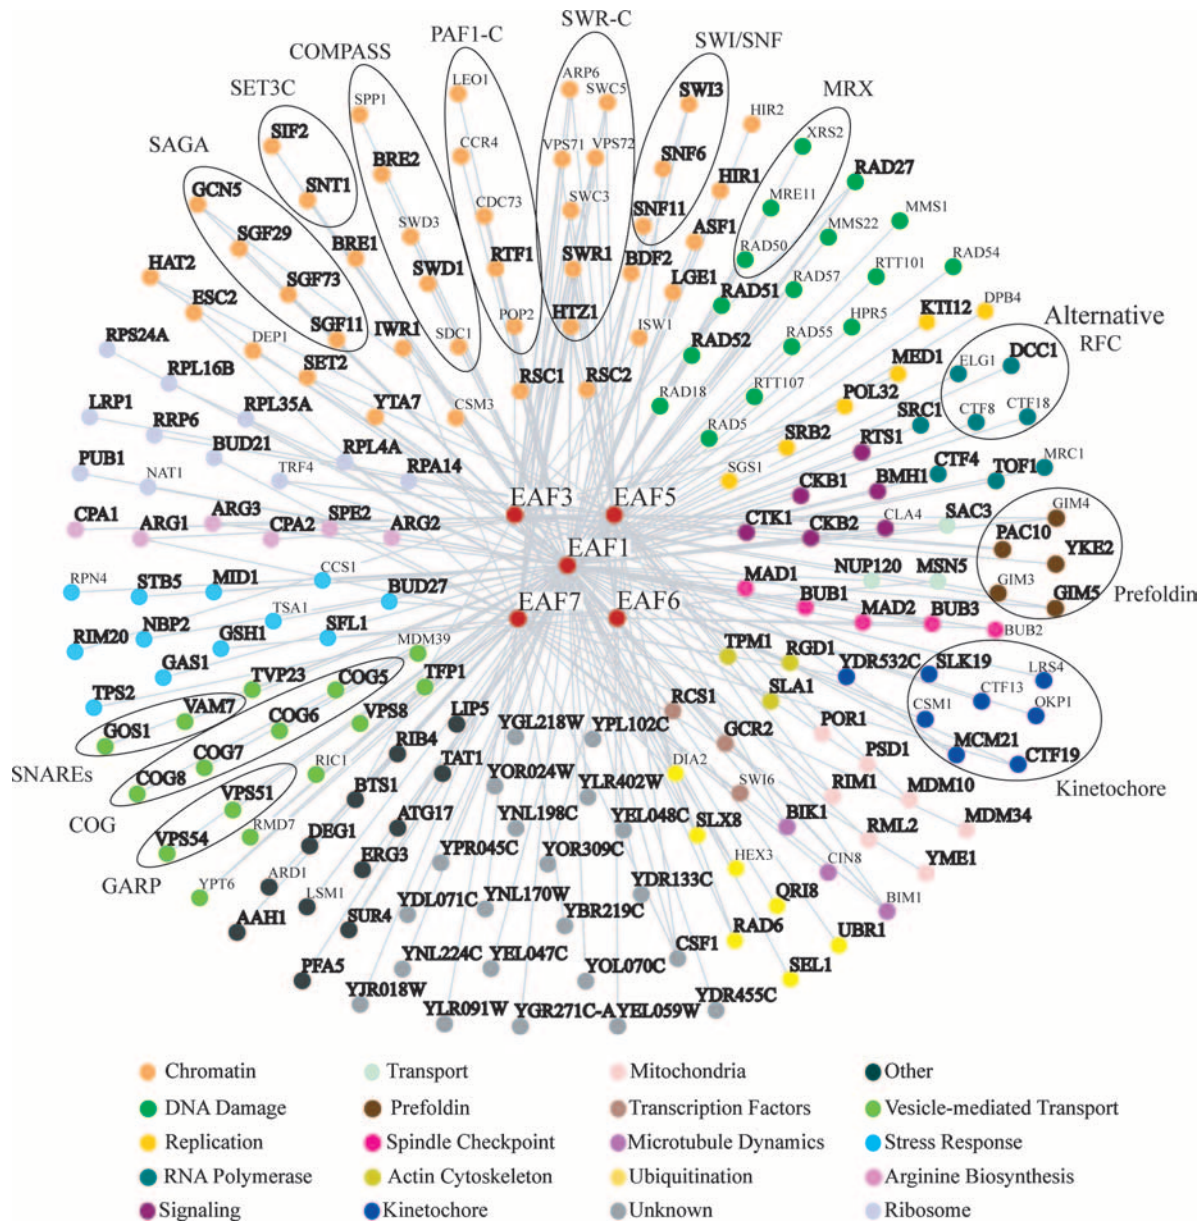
SWR-C
PAF1-C
SWI/SNF
COMPASS
SET3C
MRX
SAGA

ARP6
SWC5
LEO1
SWI3
SPP1
HIR2
XRS2
SIF2
CCR4
VPS71
VPS72
BRE2
SNF6
RAD27
GCN5
SNT1
HIR1
MRE11
MMS1
CDC73
SWC3
SWD3
SNF11
ASF1
MMS22
SGF29
BRE1
RTF1
SWR1
BDF2
RAD50
RAD54
HAT2
SWD1
RTT101
SGF73
LGE1
RAD51
RAD57
DPB4
ESC2
POP2
HTZ1
KTI12
SGF11
IWR1
SDC1
ISW1
HPR5
Alternative RFC
RPS24A
DEP1
RAD55
RAD52
DCC1
ELG1
MED1
RPL16B
SET2
RSC1
RSC2
RTT107
POL32
CTF8
CTF18
LRP1
RPL35A
YTA7
CSM3
RAD18
SRC1
RRP6
RAD5
RTS1
BUD21
RPL4A
SRB2
MRC1
CTF4
PUB1
NAT1
TRF4
RPA14
SGS1
TOF1
BMH1
EAF3
EAF5
CKB1
CPA1
ARG1
ARG3
SAC3
GIM4
CPA2
SPE2
ARG2
CTK1
CKB2
CLA4
PAC10
EAF1
YKE2
NUP120
MSN5
RPN4
STB5
MID1
CCS1
MAD1
BUD27
GIM3
BUB1
GIM5
Prefoldin
EAF7
EAF6
NBP2
TSA1
MAD2
BUB3
GSH1
SFL1
RIM20
BUB2
MDM39
TPM1
GAS1
RGD1
TFP1
TVP23
YDR532C
SLK19
LRS4
COG5
TPS2
SLA1
RCS1
CTF13
VAM7
VPS8
LIP5
CSM1
OKP1
GOS1
COG6
YGL218W
YPL102C
POR1
GCR2
RIB4
MCM21
PSD1
SNAREs
COG7
RIC1
TAT1
DIA2
CTF19
YOR024W
YLR402W
RIM1
MDM10
Kinetochore
COG8
BTS1
SWI6
VPS51
ATG17
YNL198C
YEL048C
BIK1
RML2
COG
MDM34
SLX8
VPS54
RMD7
DEG1
ERG3
YPR045C
YOR309C
HEX3
CIN8
YME1
GARP
YPT6
ARD1
LSM1
YDR133C
QRI8
YDL071C
YNL170W
BIM1
AAH1
YBR219C
SUR4
RAD6
UBR1
YNL224C
YEL047C
CSF1
PFA5
YOL070C
SEL1
YJR018W
YDR455C
YLR091W
YGR271C-A
YEL059W

Chromatin
Transport
Mitochondria
Other
DNA Damage
Prefoldin
Transcription Factors
Vesicle-mediated Transport
Replication
Spindle Checkpoint
Microtubule Dynamics
Stress Response
RNA Polymerase
Actin Cytoskeleton
Ubiquitination
Arginine Biosynthesis
Signaling
Kinetochore
Unknown
Ribosome